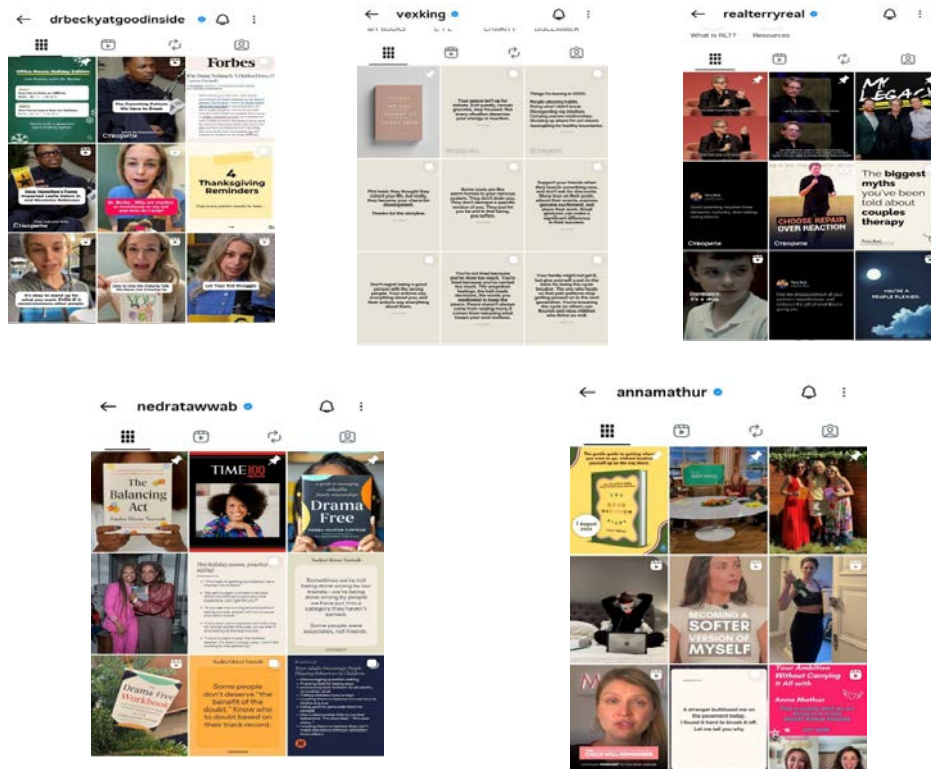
drbeckyatgoodinside

Forbes

The Punishing Pattern We Have to Break

4 Thanksgiving Reminders

Створити

vexking

realterryreal

What is RLT? Resources

MY LEGACY

CHOOSE REPAIR OVER REACTION

Створити

The biggest myths you've been told about couples therapy

nedratawwab

The Balancing Act

TIME100

Drama Free

Some people don't deserve "the benefit of the doubt." Know who to doubt based on their track record.

Drama Free Workbook

annamathur

BECOMING A SOFTER VERSION OF MYSELF

A stranger bulldozed me on the pavement today. I found it hard to brush it off. Let me tell you why.

Your Ambition Without Carrying It All with Anna Mathur